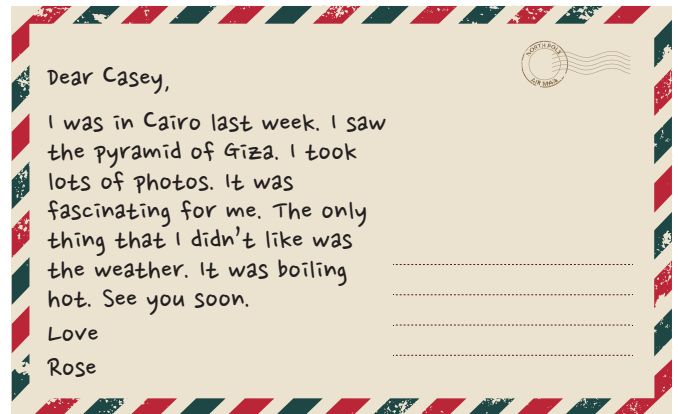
NORTH POLE
AIR MAIL

Dear Casey,

I was in Cairo last week. I saw the Pyramid of Giza. I took lots of photos. It was fascinating for me. The only thing that I didn't like was the weather. It was boiling hot. See you soon.

Love

Rose